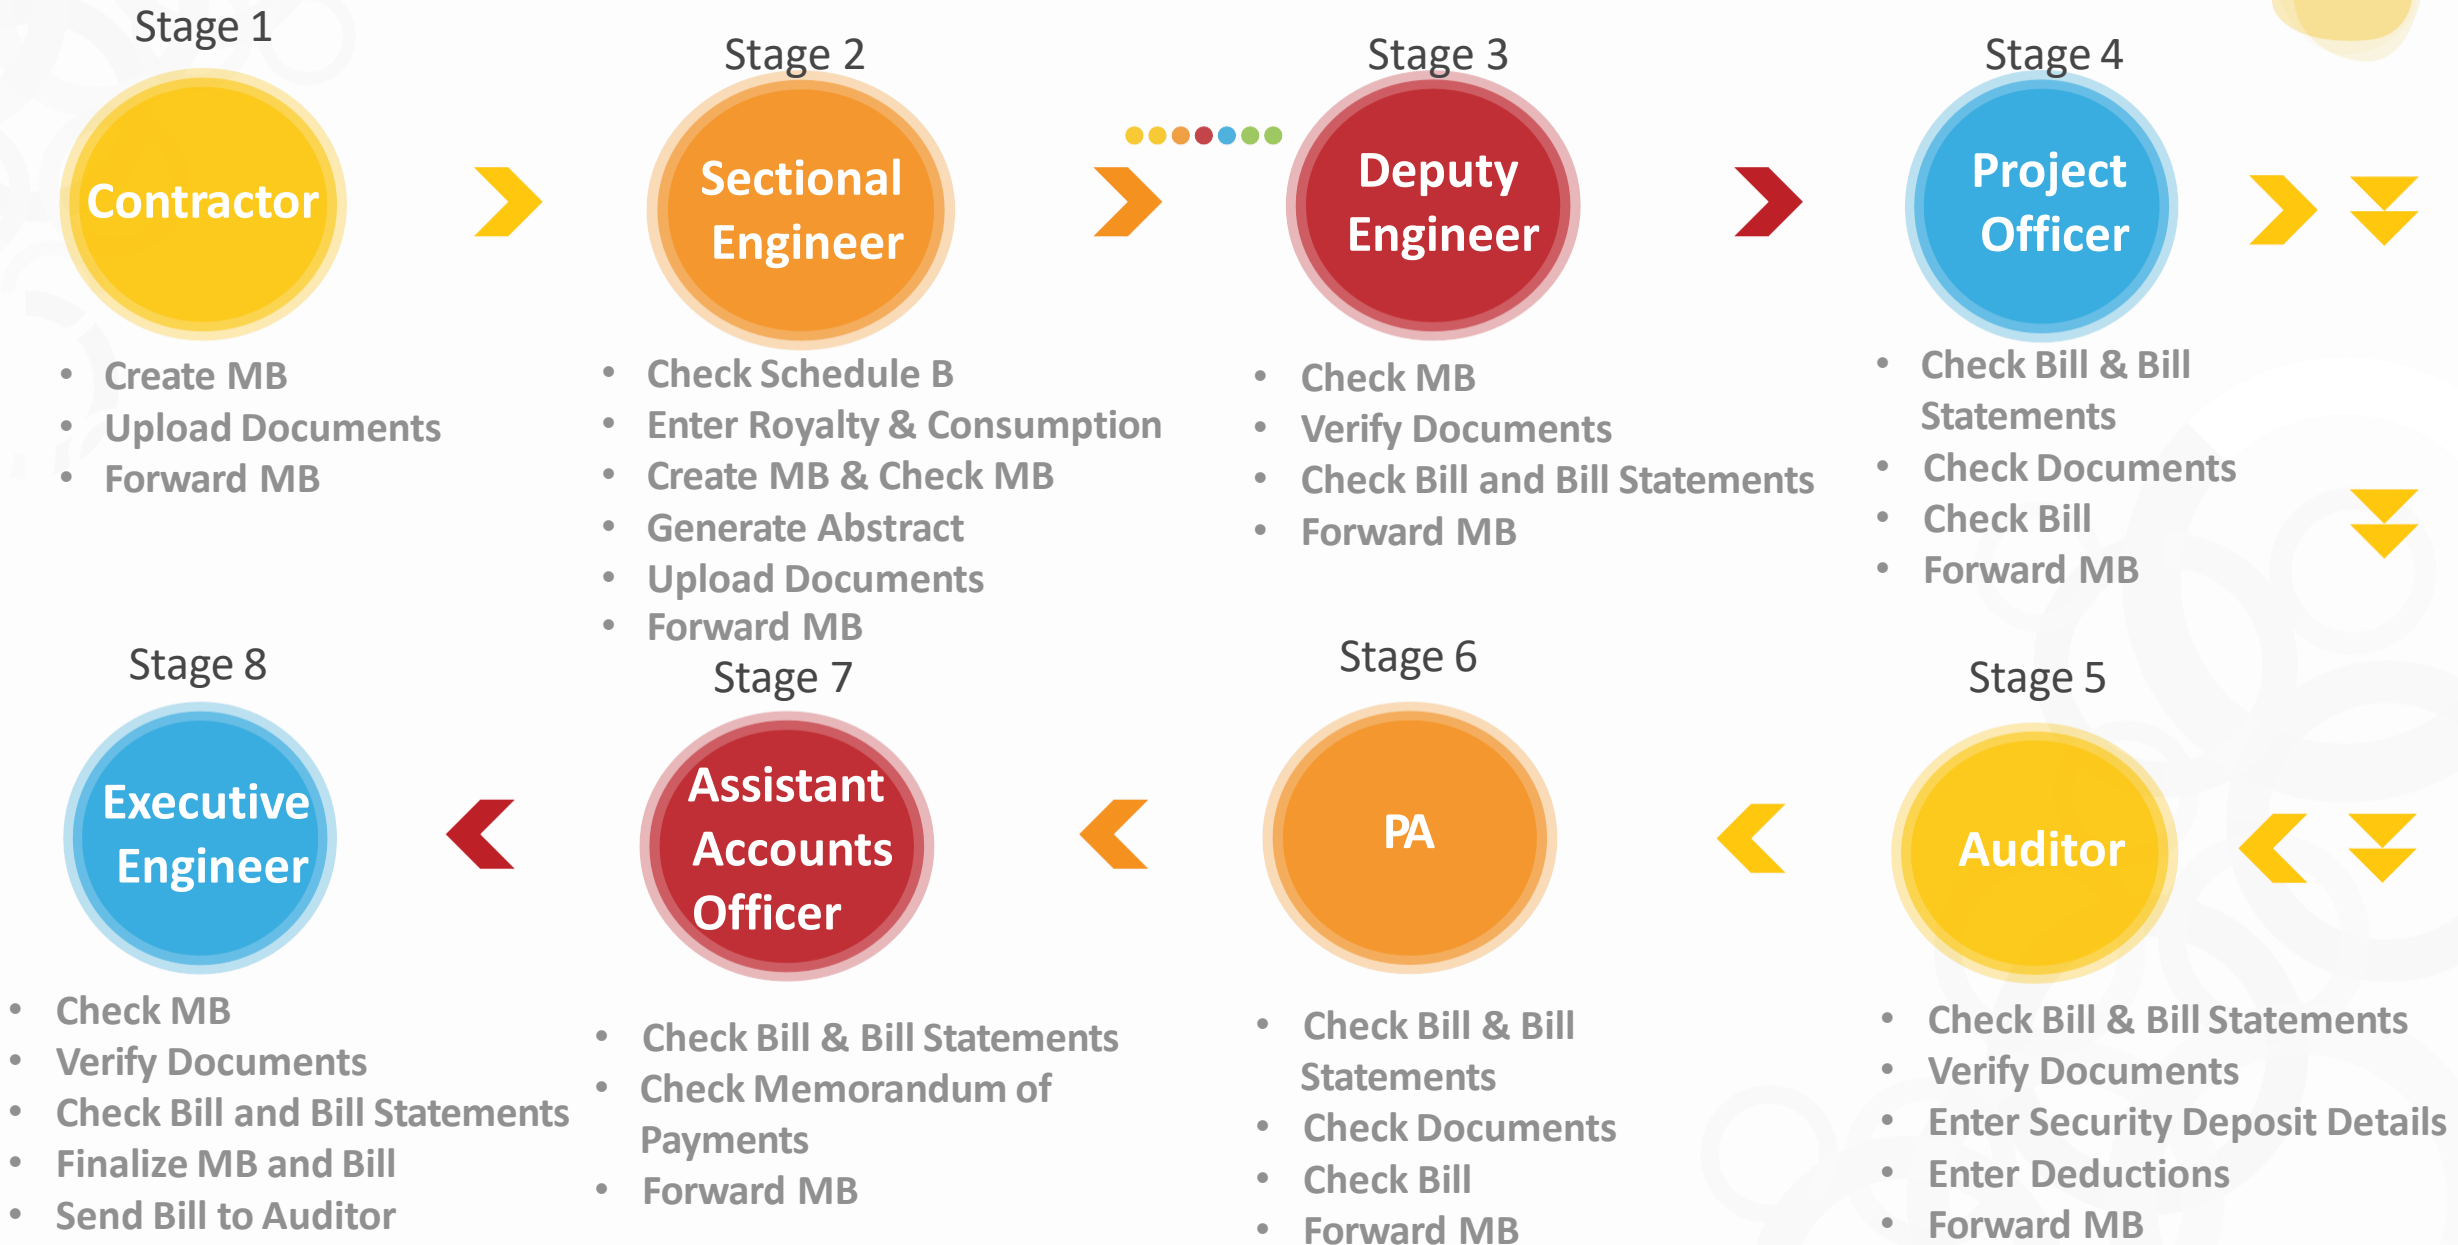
Stage 1

Contractor

- Create MB
- Upload Documents
- Forward MB

Stage 2

Sectional Engineer

- Check Schedule B
- Enter Royalty & Consumption
- Create MB & Check MB
- Generate Abstract
- Upload Documents
- Forward MB

Stage 3

Deputy Engineer

- Check MB
- Verify Documents
- Check Bill and Bill Statements
- Forward MB

Stage 4

Project Officer

- Check Bill & Bill Statements
- Check Documents
- Check Bill
- Forward MB

Stage 5

Auditor

- Check Bill & Bill Statements
- Verify Documents
- Enter Security Deposit Details
- Enter Deductions
- Forward MB

Stage 6

PA

- Check Bill & Bill Statements
- Check Documents
- Check Bill
- Forward MB

Stage 7

Assistant Accounts Officer

- Check Bill & Bill Statements
- Check Memorandum of Payments
- Forward MB

Stage 8

Executive Engineer

- Check MB
- Verify Documents
- Check Bill and Bill Statements
- Finalize MB and Bill
- Send Bill to Auditor